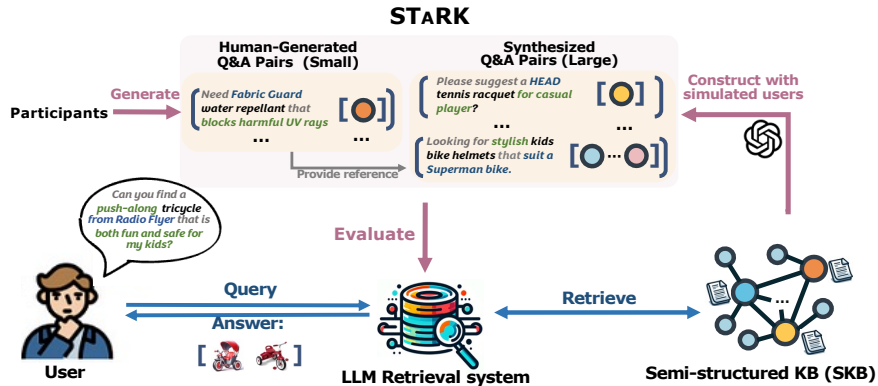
STaRK

Human-Generated Q&A Pairs (Small)

Need Fabric Guard water repellant that blocks harmful UV rays

...

Synthesized Q&A Pairs (Large)

Please suggest a HEAD tennis racquet for casual player?

...

Looking for stylish kids bike helmets that suit a Superman bike.

Generate

Participants

Provide reference

Construct with simulated users

Can you find a push-along tricycle from Radio Flyer that is both fun and safe for my kids?

Evaluate

Query

Answer:

Retrieve

User

LLM Retrieval system

Semi-structured KB (SKB)